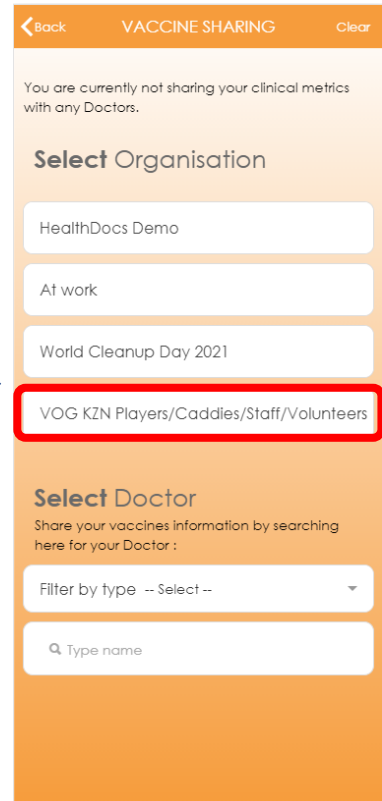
Back VACCINE SHARING Clear

You are currently not sharing your clinical metrics with any Doctors.

Select Organisation

HealthDocs Demo

At work

World Cleanup Day 2021

VOG KZN Players/Caddies/Staff/Volunteers

Select Doctor

Share your vaccines information by searching here for your Doctor :

Filter by type -- Select --

Type name